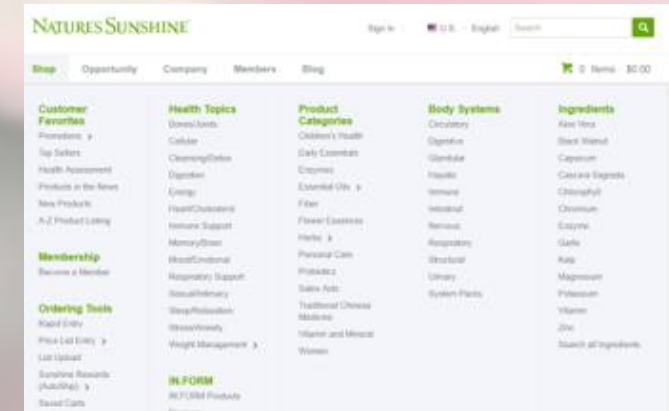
NATURES SUNSHINE

Sign In | U.S. - English | Search

Shop | Opportunity | Company | Members | Blog

0 Items - $0.00

Customer Favorites
Promotions ›
Top Sellers
Health Assessment
Products in the News
New Products
A-Z Product Listing

Membership
Become a Member

Ordering Tools
Rapid Entry
Price List Entry ›
List Upload
Sunshine Rewards (AutoShip) ›
Saved Carts

Health Topics
Bones/Joints
Cellular
Cleansing/Detox
Digestion
Energy
Heart/Cholesterol
Immune Support
Memory/Brain
Mood/Emotional
Respiratory Support
Sexual/Intimacy
Sleep/Relaxation
Stress/Anxiety
Weight Management ›

IN.FORM
IN.FORM Products
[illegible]

Product Categories
Children's Health
Daily Essentials
Enzymes
Essential Oils ›
Fiber
Flower Essences
Herbs ›
Personal Care
Probiotics
Sales Aids
Traditional Chinese Medicine
Vitamin and Mineral
Women

Body Systems
Circulatory
Digestive
Glandular
Hepatic
Immune
Intestinal
Nervous
Respiratory
Structural
Urinary
System Packs

Ingredients
Aloe Vera
Black Walnut
Capsicum
Cascara Sagrada
Chlorophyll
Chromium
Enzyme
Garlic
Kelp
Magnesium
Potassium
Vitamin
Zinc
Search all Ingredients